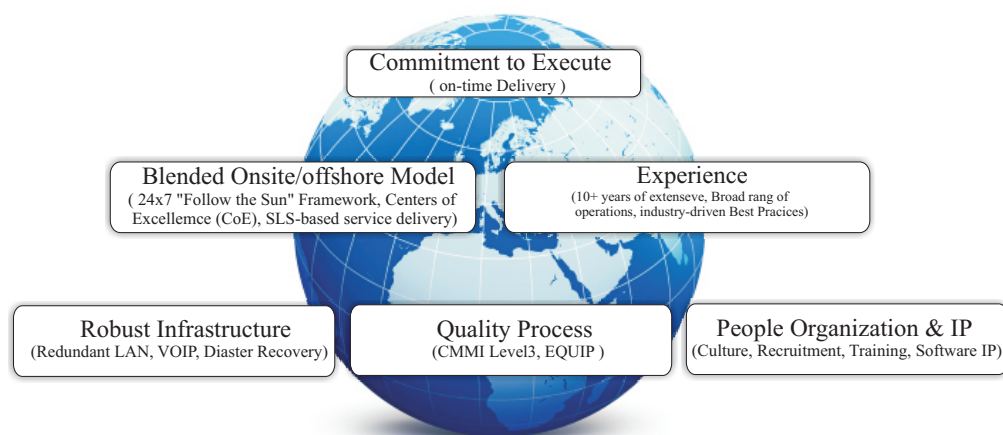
Commitment to Execute
( on-time Delivery )

Blended Onsite/offshore Model
( 24x7 "Follow the Sun" Framework, Centers of Excellemce (CoE), SLS-based service delivery)

Experience
(10+ years of extenseve, Broad rang of operations, industry-driven Best Pracices)

Robust Infrastructure
(Redundant LAN, VOIP, Diaster Recovery)

Quality Process
(CMMI Level3, EQUIP )

People Organization & IP
(Culture, Recruitment, Training, Software IP)